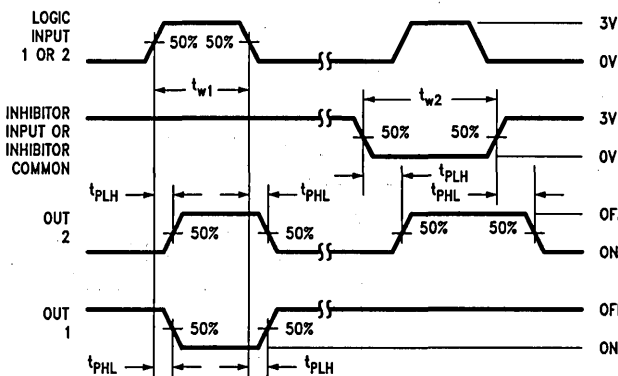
LOGIC INPUT 1 OR 2

50% 50%

$t_{w1}$

3V

0V

INHIBITOR INPUT OR INHIBITOR COMMON

$t_{w2}$

50%

50%

3V

0V

$t_{PLH}$

$t_{PHL}$

$t_{PLH}$

$t_{PHL}$

OUT 2

50%

50%

50%

50%

OF

ON

OUT 1

50%

50%

OF

ON

$t_{PHL}$

$t_{PLH}$